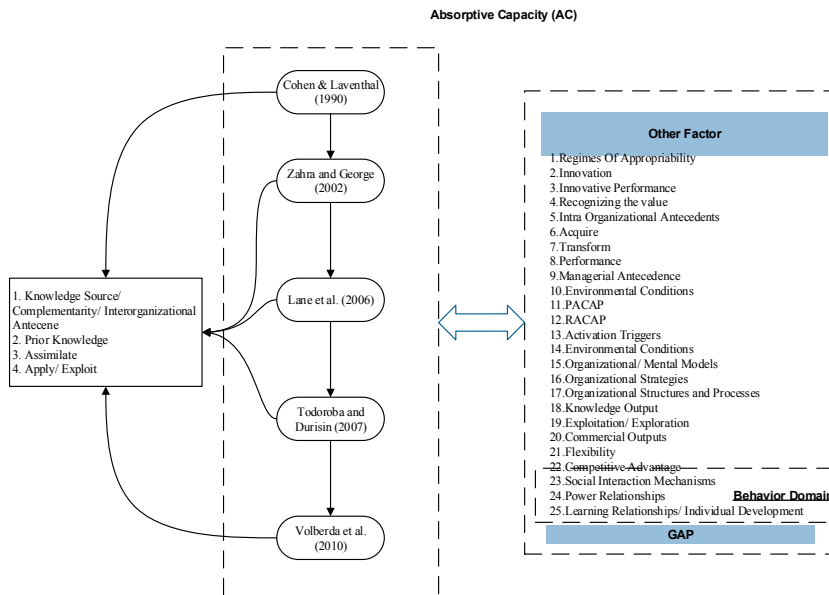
Absorptive Capacity (AC)

Cohen & Laventhal (1990)

Zahra and George (2002)

Lane et al. (2006)

Todoroba and Durisin (2007)

Volberda et al. (2010)

1. Knowledge Source/ Complementarity/ Interorganizational Antecene
2. Prior Knowledge
3. Assimilate
4. Apply/ Exploit

Other Factor

1.Regimes Of Appropriability
2.Innovation
3.Innovative Performance
4.Recognizing the value
5.Intra Organizational Antecedents
6.Acquire
7.Transform
8.Performance
9.Managerial Antecedence
10.Environmental Conditions
11.PACAP
12.RACAP
13.Activation Triggers
14.Environmental Conditions
15.Organizational/ Mental Models
16.Organizational Strategies
17.Organizational Structures and Processes
18.Knowledge Output
19.Exploitation/ Exploration
20.Commercial Outputs
21.Flexibility
22.Competitive Advantage
23.Social Interaction Mechanisms
24.Power Relationships
25.Learning Relationships/ Individual Development

Behavior Domai

GAP